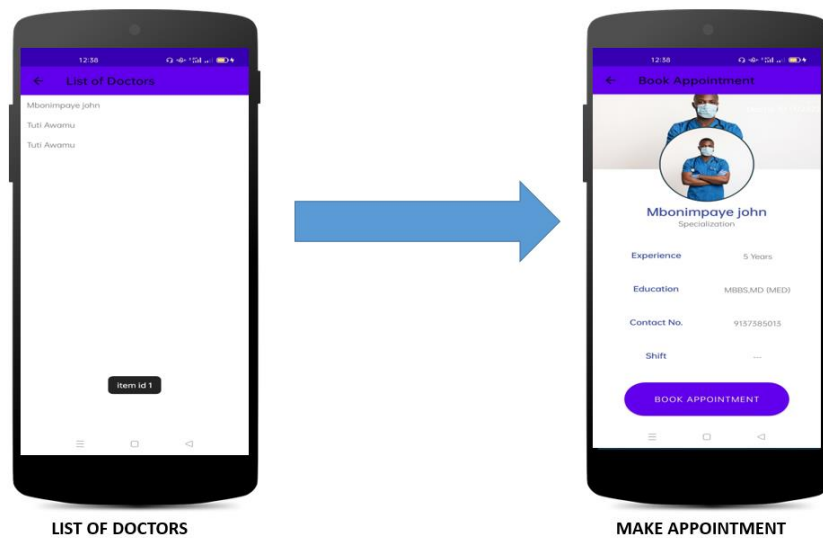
12:38

List of Doctors

Mbonimpaye john

Tuti Awamu

Tuti Awamu

item id 1

12:38

Book Appointment

Mbonimpaye john

Specialization

Experience 5 Years

Education MBBS,MD (MED)

Contact No. 9137385015

Shift ---

BOOK APPOINTMENT

LIST OF DOCTORS

MAKE APPOINTMENT